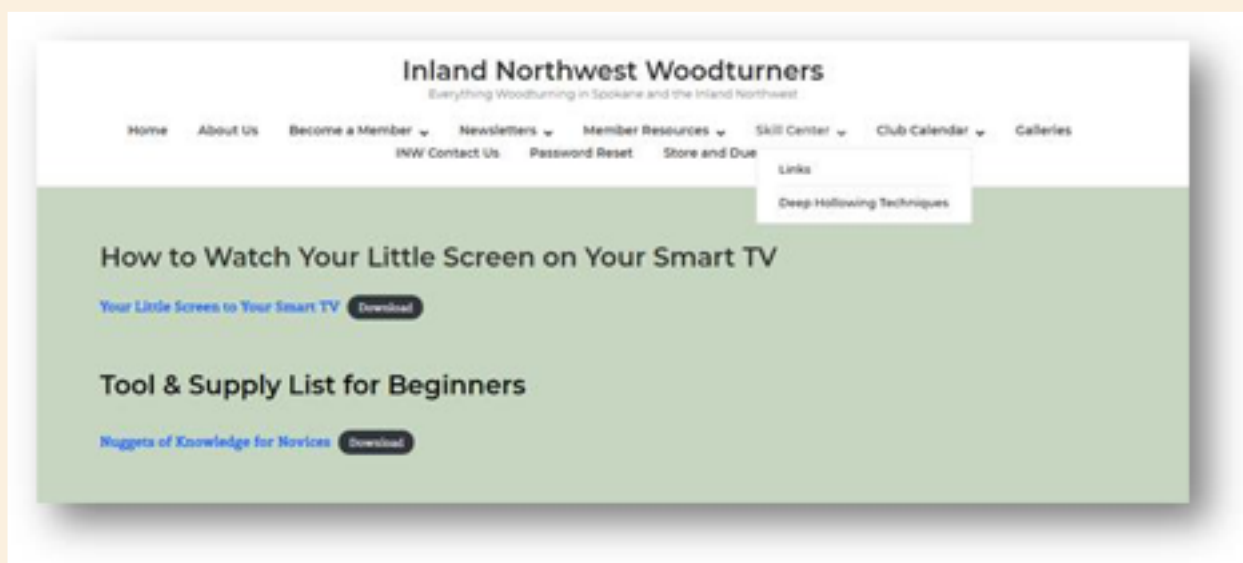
Inland Northwest Woodturners
Everything Woodturning in Spokane and the Inland Northwest

Home About Us Become a Member Newsletters Member Resources Skill Center Club Calendar Galleries
INW Contact Us Password Reset Store and Due

Links
Deep Hollowing Techniques

How to Watch Your Little Screen on Your Smart TV

Your Little Screen to Your Smart TV Download

Tool & Supply List for Beginners

Nuggets of Knowledge for Novices Download